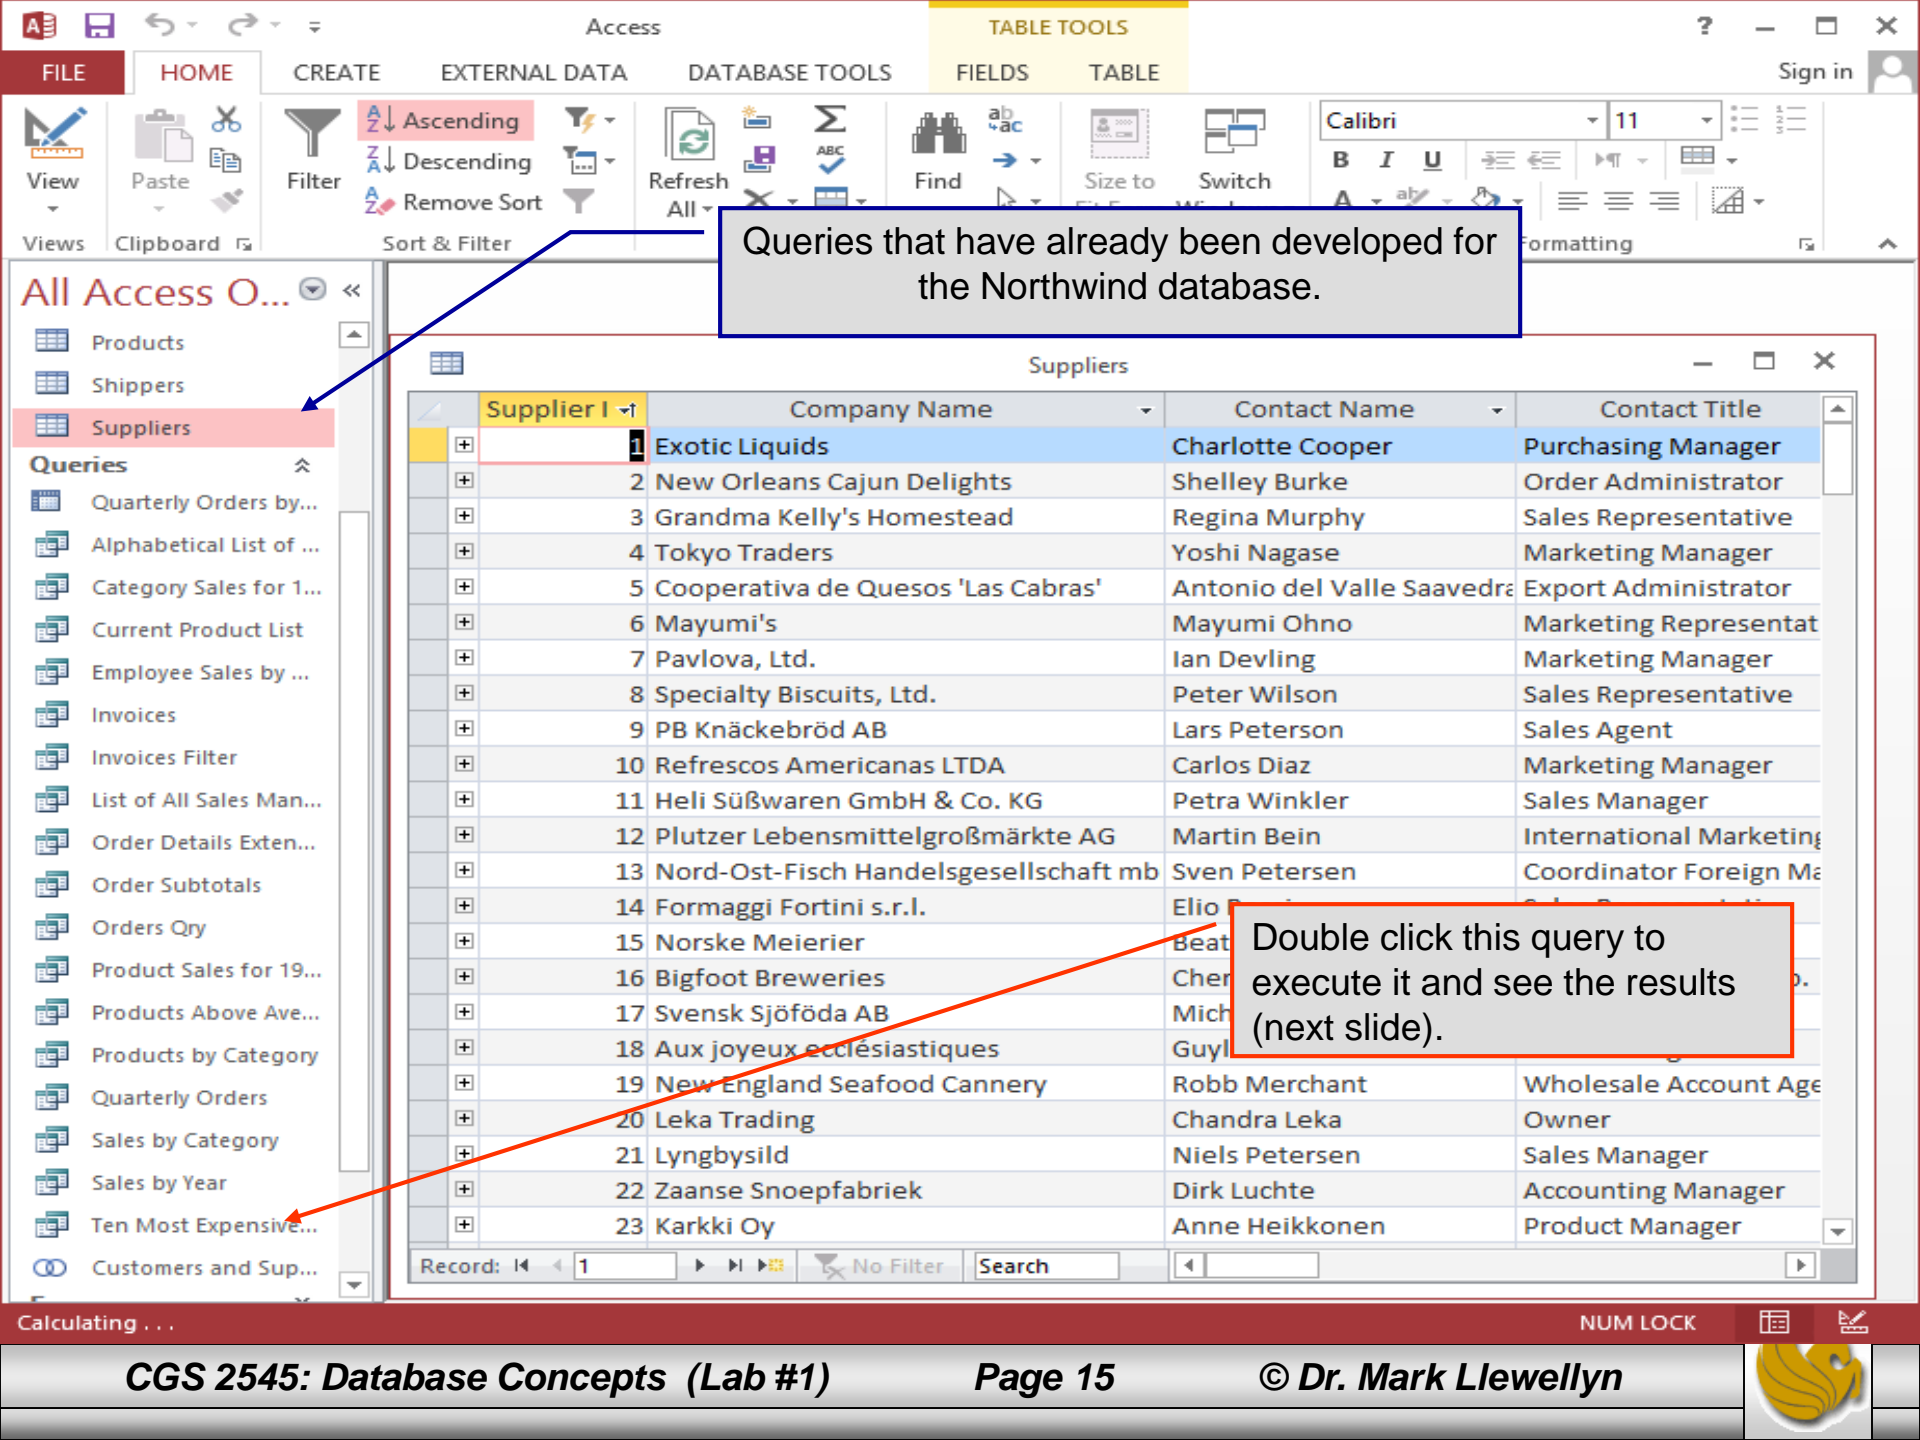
Access TABLE TOOLS ? Sign in

FILE HOME CREATE EXTERNAL DATA DATABASE TOOLS FIELDS TABLE

View Paste Filter Ascending Descending Remove Sort Refresh All Find Size to Switch Calibri 11 B I U

Views Clipboard Sort & Filter Formatting

Queries that have already been developed for the Northwind database.

All Access O...

Products
Shippers
Suppliers
Queries
Quarterly Orders by...
Alphabetical List of ...
Category Sales for 1...
Current Product List
Employee Sales by ...
Invoices
Invoices Filter
List of All Sales Man...
Order Details Exten...
Order Subtotals
Orders Qry
Product Sales for 19...
Products Above Ave...
Products by Category
Quarterly Orders
Sales by Category
Sales by Year
Ten Most Expensive...
Customers and Sup...

Suppliers

| Supplier I | Company Name | Contact Name | Contact Title |
|---|---|---|---|
| 1 | Exotic Liquids | Charlotte Cooper | Purchasing Manager |
| 2 | New Orleans Cajun Delights | Shelley Burke | Order Administrator |
| 3 | Grandma Kelly's Homestead | Regina Murphy | Sales Representative |
| 4 | Tokyo Traders | Yoshi Nagase | Marketing Manager |
| 5 | Cooperativa de Quesos 'Las Cabras' | Antonio del Valle Saavedra | Export Administrator |
| 6 | Mayumi's | Mayumi Ohno | Marketing Representat |
| 7 | Pavlova, Ltd. | Ian Devling | Marketing Manager |
| 8 | Specialty Biscuits, Ltd. | Peter Wilson | Sales Representative |
| 9 | PB Knäckebröd AB | Lars Peterson | Sales Agent |
| 10 | Refrescos Americanas LTDA | Carlos Diaz | Marketing Manager |
| 11 | Heli Süßwaren GmbH & Co. KG | Petra Winkler | Sales Manager |
| 12 | Plutzer Lebensmittelgroßmärkte AG | Martin Bein | International Marketing |
| 13 | Nord-Ost-Fisch Handelsgesellschaft mb | Sven Petersen | Coordinator Foreign Ma |
| 14 | Formaggi Fortini s.r.l. | Elio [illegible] | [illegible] |
| 15 | Norske Meierier | Beat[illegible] | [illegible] |
| 16 | Bigfoot Breweries | Cher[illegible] | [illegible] |
| 17 | Svensk Sjöföda AB | Mich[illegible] | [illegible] |
| 18 | Aux joyeux ecclésiastiques | Guyl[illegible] | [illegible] |
| 19 | New England Seafood Cannery | Robb Merchant | Wholesale Account Age |
| 20 | Leka Trading | Chandra Leka | Owner |
| 21 | Lyngbysild | Niels Petersen | Sales Manager |
| 22 | Zaanse Snoepfabriek | Dirk Luchte | Accounting Manager |
| 23 | Karkki Oy | Anne Heikkonen | Product Manager |

Double click this query to execute it and see the results (next slide).

Record: 1 No Filter Search

Calculating . . . NUM LOCK

CGS 2545: Database Concepts (Lab #1) Page 15 © Dr. Mark Llewellyn